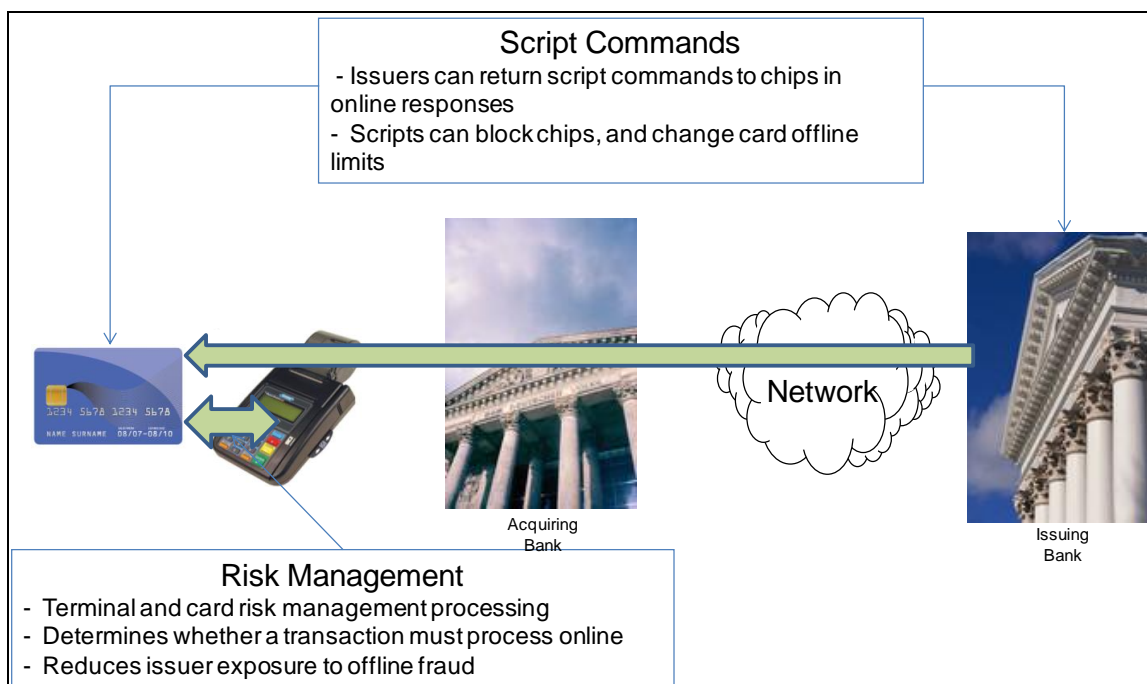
Script Commands
- Issuers can return script commands to chips in online responses
- Scripts can block chips, and change card offline limits

1234 5678 1234 5678
NAME SURNAME 08/07-08/10

Network

Acquiring Bank

Issuing Bank

Risk Management
- Terminal and card risk management processing
- Determines whether a transaction must process online
- Reduces issuer exposure to offline fraud